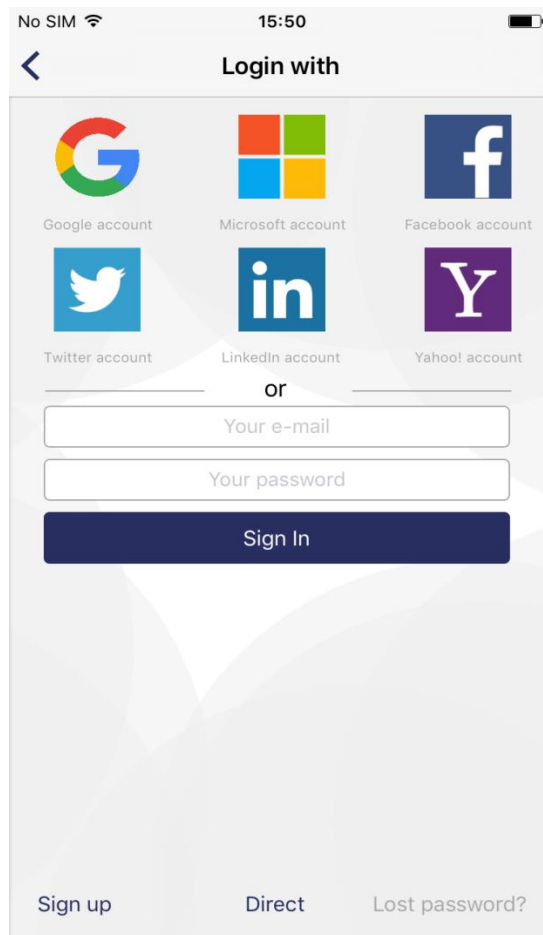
No SIM 15:50

Login with

G
Google account

Microsoft account

f
Facebook account

Twitter account

in
LinkedIn account

Y
Yahoo! account

or

Your e-mail

Your password

Sign In

Sign up Direct Lost password?